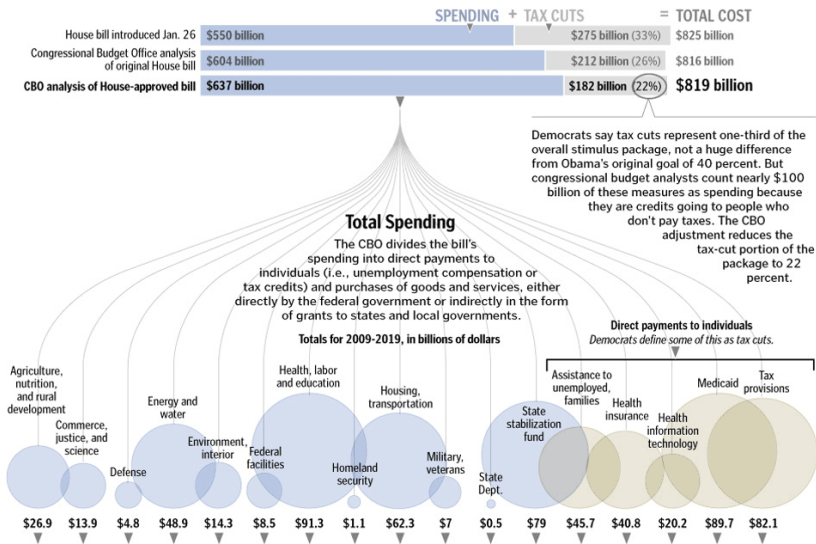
SPENDING + TAX CUTS = TOTAL COST

House bill introduced Jan. 26 $550 billion $275 billion (33%) $825 billion

Congressional Budget Office analysis of original House bill $604 billion $212 billion (26%) $816 billion

CBO analysis of House-approved bill $637 billion $182 billion (22%) $819 billion

Democrats say tax cuts represent one-third of the overall stimulus package, not a huge difference from Obama's original goal of 40 percent. But congressional budget analysts count nearly $100 billion of these measures as spending because they are credits going to people who don't pay taxes. The CBO adjustment reduces the tax-cut portion of the package to 22 percent.

Total Spending

The CBO divides the bill's spending into direct payments to individuals (i.e., unemployment compensation or tax credits) and purchases of goods and services, either directly by the federal government or indirectly in the form of grants to states and local governments.

Totals for 2009-2019, in billions of dollars

Direct payments to individuals
Democrats define some of this as tax cuts.

Agriculture, nutrition, and rural development
Commerce, justice, and science
Defense
Energy and water
Environment, interior
Federal facilities
Health, labor and education
Homeland security
Housing, transportation
Military, veterans
State Dept.
State stabilization fund
Assistance to unemployed, families
Health insurance
Health information technology
Medicaid
Tax provisions

$26.9 $13.9 $4.8 $48.9 $14.3 $8.5 $91.3 $1.1 $62.3 $7 $0.5 $79 $45.7 $40.8 $20.2 $89.7 $82.1